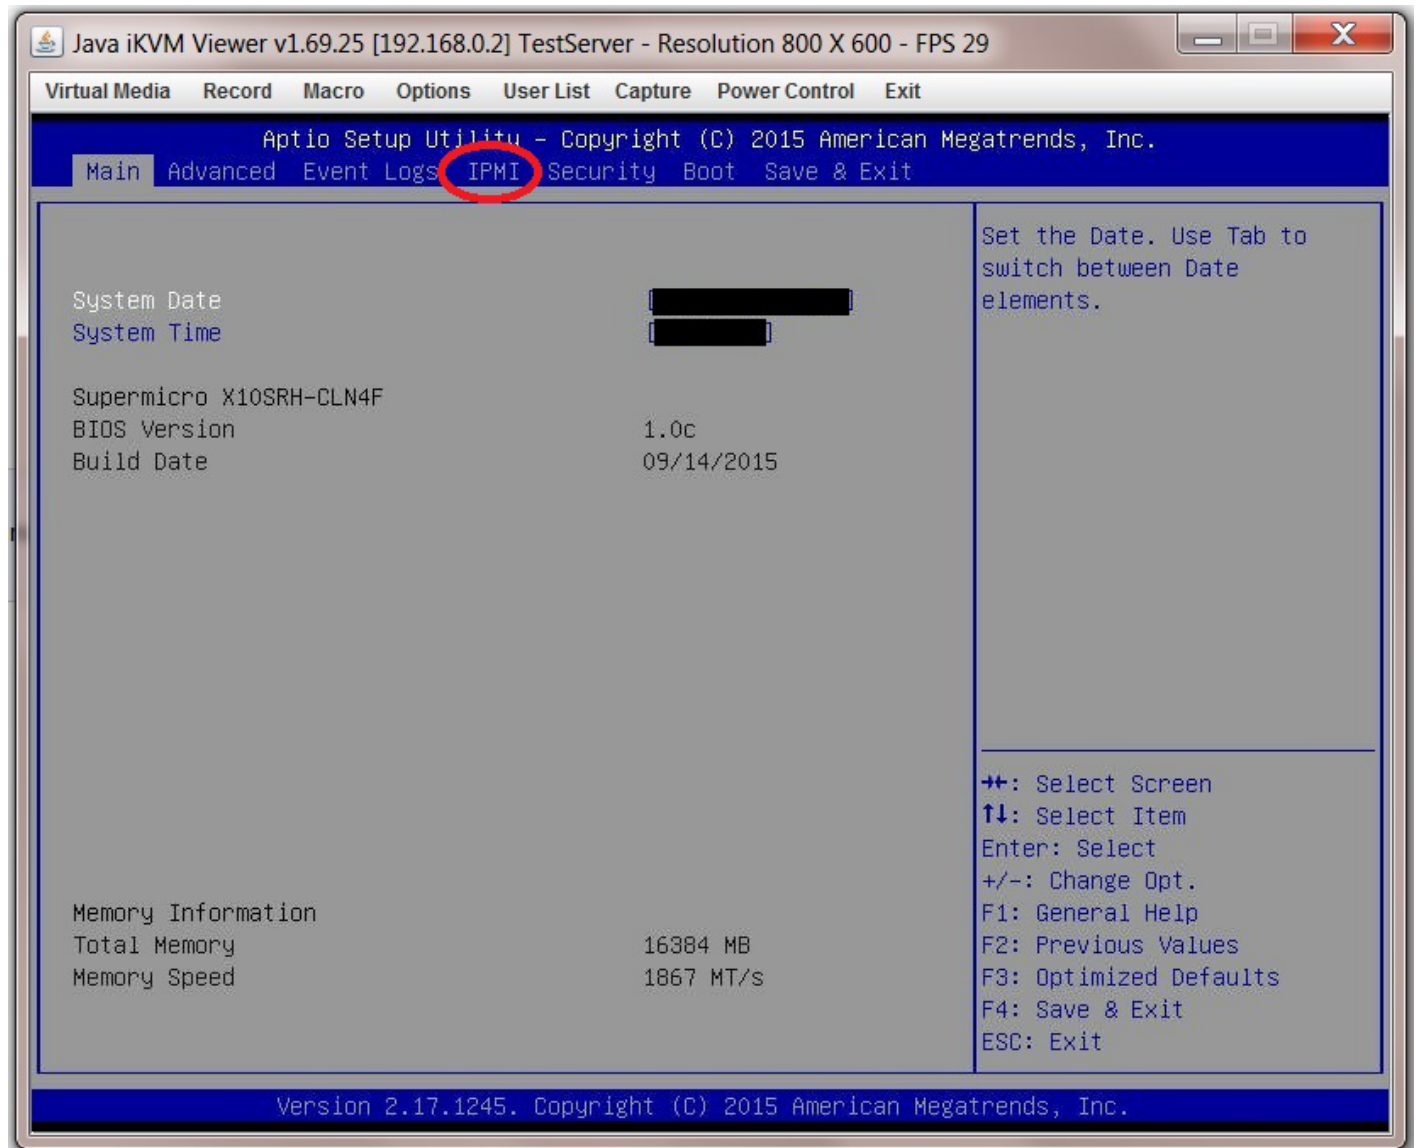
Java iKVM Viewer v1.69.25 [192.168.0.2] TestServer - Resolution 800 X 600 - FPS 29

Virtual Media Record Macro Options User List Capture Power Control Exit

Aptio Setup Utility – Copyright (C) 2015 American Megatrends, Inc.

Main Advanced Event Logs IPMI Security Boot Save & Exit

System Date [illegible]
System Time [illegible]

Supermicro X10SRH-CLN4F
BIOS Version 1.0c
Build Date 09/14/2015

Memory Information
Total Memory 16384 MB
Memory Speed 1867 MT/s

Set the Date. Use Tab to switch between Date elements.

→←: Select Screen
↑↓: Select Item
Enter: Select
+/-: Change Opt.
F1: General Help
F2: Previous Values
F3: Optimized Defaults
F4: Save & Exit
ESC: Exit

Version 2.17.1245. Copyright (C) 2015 American Megatrends, Inc.